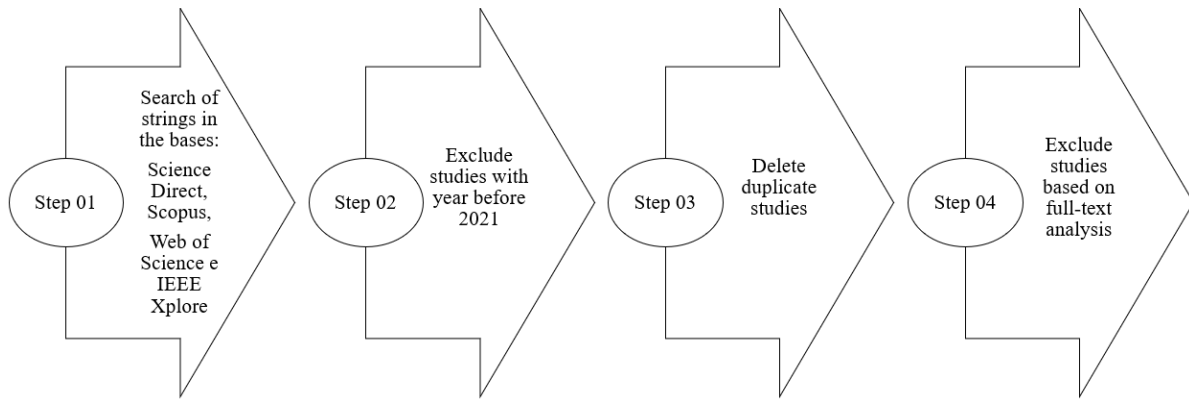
Step 01

Search of strings in the bases: Science Direct, Scopus, Web of Science e IEEE Xplore

Step 02

Exclude studies with year before 2021

Step 03

Delete duplicate studies

Step 04

Exclude studies based on full-text analysis